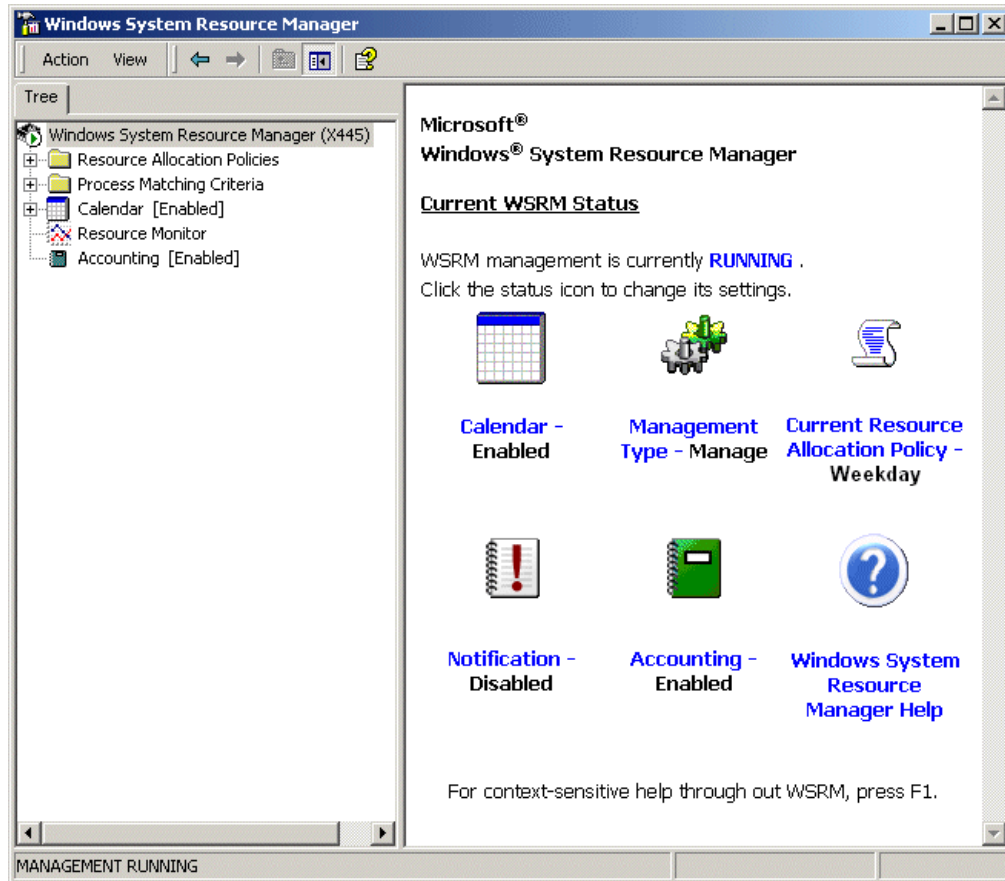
Windows System Resource Manager

Action View

Tree

Windows System Resource Manager (X445)
Resource Allocation Policies
Process Matching Criteria
Calendar [Enabled]
Resource Monitor
Accounting [Enabled]

Microsoft®
Windows® System Resource Manager

Current WSRM Status

WSRM management is currently RUNNING .
Click the status icon to change its settings.

Calendar - Enabled

Management Type - Manage

Current Resource Allocation Policy - Weekday

Notification - Disabled

Accounting - Enabled

Windows System Resource Manager Help

For context-sensitive help through out WSRM, press F1.

MANAGEMENT RUNNING